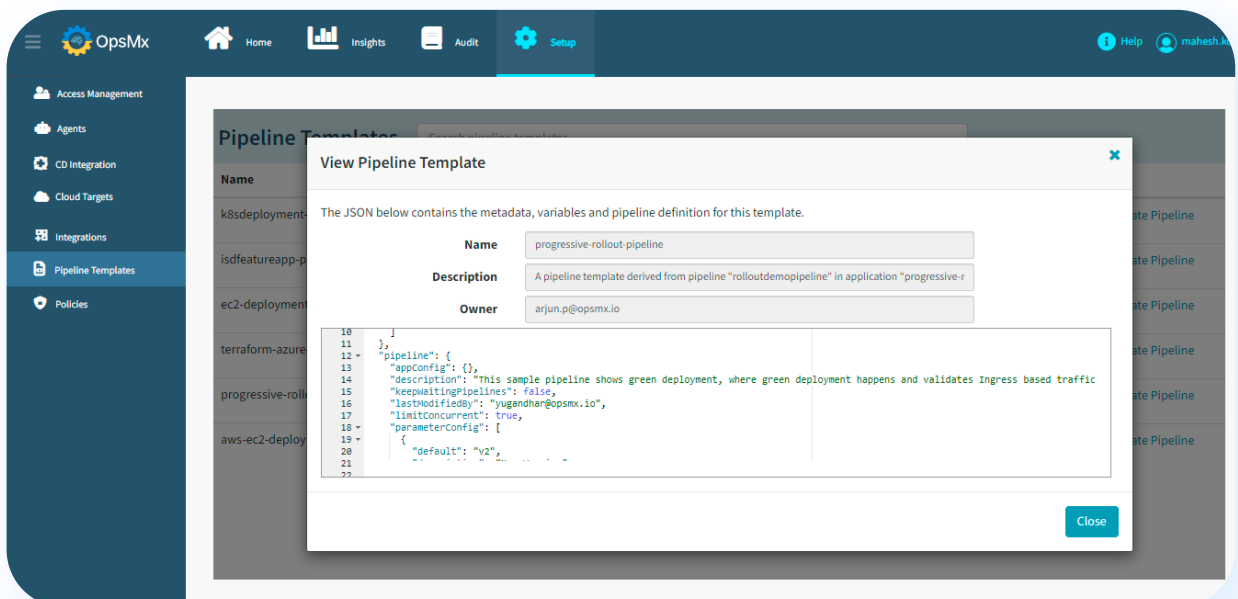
OpsMx Home Insights Audit Setup Help mahesh.k

Access Management
Agents
CD Integration
Cloud Targets
Integrations
Pipeline Templates
Policies

Pipeline Templates

Name
k8sdeployment-
isdfeatureapp-p
ec2-deployment
terraform-azure
progressive-roll
aws-ec2-deploy

ate Pipeline
ate Pipeline
ate Pipeline
ate Pipeline
ate Pipeline
ate Pipeline

View Pipeline Template

The JSON below contains the metadata, variables and pipeline definition for this template.

Name progressive-rollout-pipeline
Description A pipeline template derived from pipeline "rolloutdemopipeline" in application "progressive-r
Owner arjun.p@opsmx.io

10 ]
11 },
12 "pipeline": {
13 "appConfig": {},
14 "description": "This sample pipeline shows green deployment, where green deployment happens and validates Ingress based traffic
15 "keepWaitingPipelines": false,
16 "lastModifiedBy": "yugandhar@opsmx.io",
17 "limitConcurrent": true,
18 "parameterConfig": [
19 {
20 "default": "v2",
21 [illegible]
22

Close